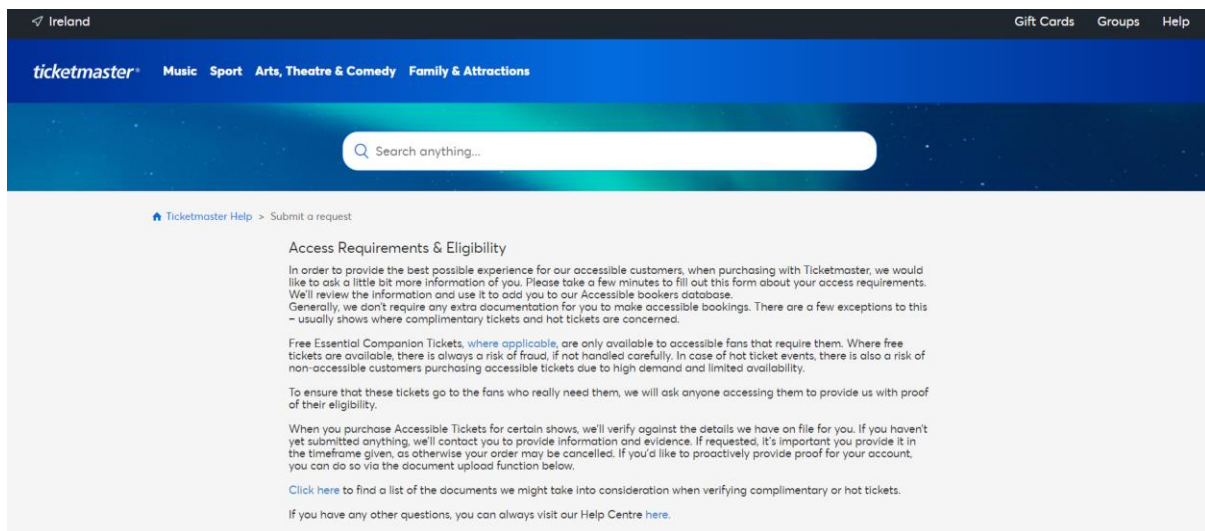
Ireland

Gift Cards Groups Help

ticketmaster Music Sport Arts, Theatre & Comedy Family & Attractions

Search anything...

Ticketmaster Help > Submit a request

Access Requirements & Eligibility

In order to provide the best possible experience for our accessible customers, when purchasing with Ticketmaster, we would like to ask a little bit more information of you. Please take a few minutes to fill out this form about your access requirements. We'll review the information and use it to add you to our Accessible bookers database.
Generally, we don't require any extra documentation for you to make accessible bookings. There are a few exceptions to this – usually shows where complimentary tickets and hot tickets are concerned.

Free Essential Companion Tickets, where applicable, are only available to accessible fans that require them. Where free tickets are available, there is always a risk of fraud, if not handled carefully. In case of hot ticket events, there is also a risk of non-accessible customers purchasing accessible tickets due to high demand and limited availability.

To ensure that these tickets go to the fans who really need them, we will ask anyone accessing them to provide us with proof of their eligibility.

When you purchase Accessible Tickets for certain shows, we'll verify against the details we have on file for you. If you haven't yet submitted anything, we'll contact you to provide information and evidence. If requested, it's important you provide it in the timeframe given, as otherwise your order may be cancelled. If you'd like to proactively provide proof for your account, you can do so via the document upload function below.

Click here to find a list of the documents we might take into consideration when verifying complimentary or hot tickets.

If you have any other questions, you can always visit our Help Centre here.